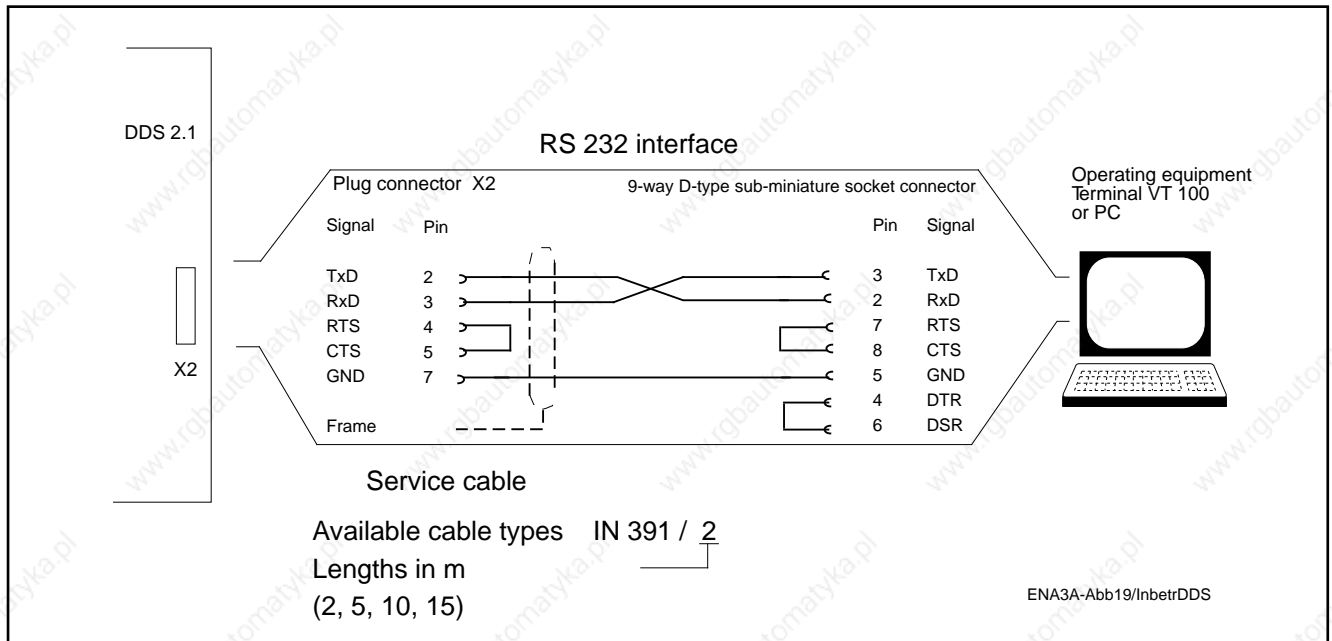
DDS 2.1

RS 232 interface

Plug connector X2

9-way D-type sub-miniature socket connector

Operating equipment
Terminal VT 100
or PC

| Signal | Pin | Pin | Signal |
|---|---|---|---|
| TxD | 2 | 3 | TxD |
| RxD | 3 | 2 | RxD |
| RTS | 4 | 7 | RTS |
| CTS | 5 | 8 | CTS |
| GND | 7 | 5 | GND |
| | | 4 | DTR |
| Frame | | 6 | DSR |

X2

Service cable

Available cable types IN 391 / 2

Lengths in m
(2, 5, 10, 15)

ENA3A-Abb19/InbetrDDS

www.rgbautomatyka.pl